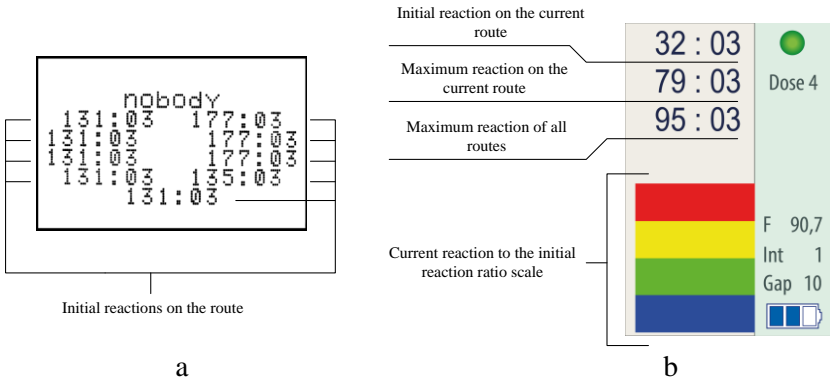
nobody
131:03 177:03
131:03 177:03
131:03 177:03
131:03 135:03
131:03

Initial reactions on the route

a

Initial reaction on the current route

Maximum reaction on the current route

Maximum reaction of all routes

Current reaction to the initial reaction ratio scale

32 : 03
79 : 03
95 : 03

Dose 4

F 90,7
Int 1
Gap 10

b